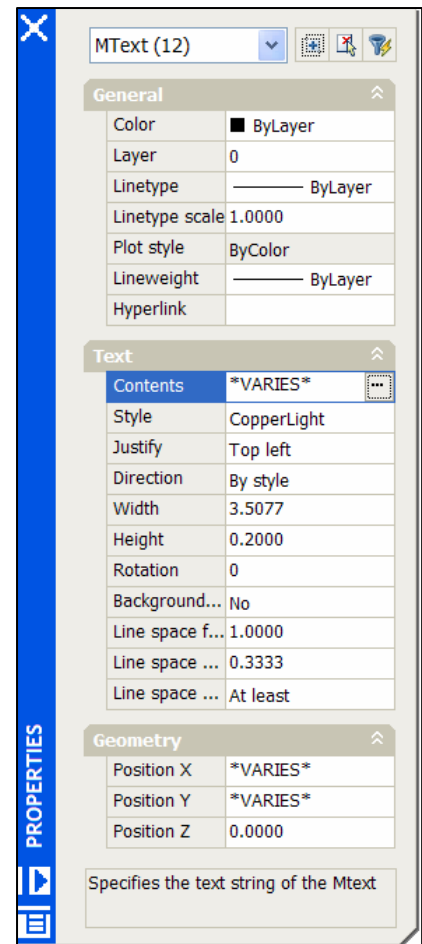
MText (12)

General

| | |
|---|---|
| Color | ByLayer |
| Layer | 0 |
| Linetype | ByLayer |
| Linetype scale | 1.0000 |
| Plot style | ByColor |
| Lineweight | ByLayer |
| Hyperlink | |

Text

| | |
|---|---|
| Contents | *VARIES* |
| Style | CopperLight |
| Justify | Top left |
| Direction | By style |
| Width | 3.5077 |
| Height | 0.2000 |
| Rotation | 0 |
| Background... | No |
| Line space f... | 1.0000 |
| Line space ... | 0.3333 |
| Line space ... | At least |

Geometry

| | |
|---|---|
| Position X | *VARIES* |
| Position Y | *VARIES* |
| Position Z | 0.0000 |

Specifies the text string of the Mtext

PROPERTIES